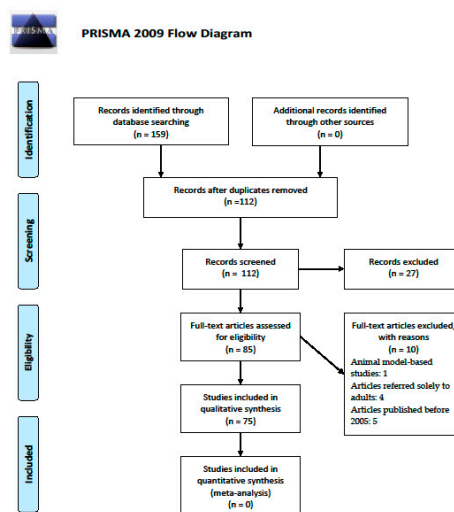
PRISMA

PRISMA 2009 Flow Diagram

Identification

Records identified through database searching
(n = 159)

Additional records identified through other sources
(n = 0)

Records after duplicates removed
(n =112)

Screening

Records screened
(n = 112)

Records excluded
(n = 27)

Eligibility

Full-text articles assessed for eligibility
(n = 85)

Full-text articles excluded, with reasons
(n = 10)
Animal model-based studies: 1
Articles referred solely to adults: 4
Articles published before 2005: 5

Studies included in qualitative synthesis
(n = 75)

Included

Studies included in quantitative synthesis (meta-analysis)
(n = 0)